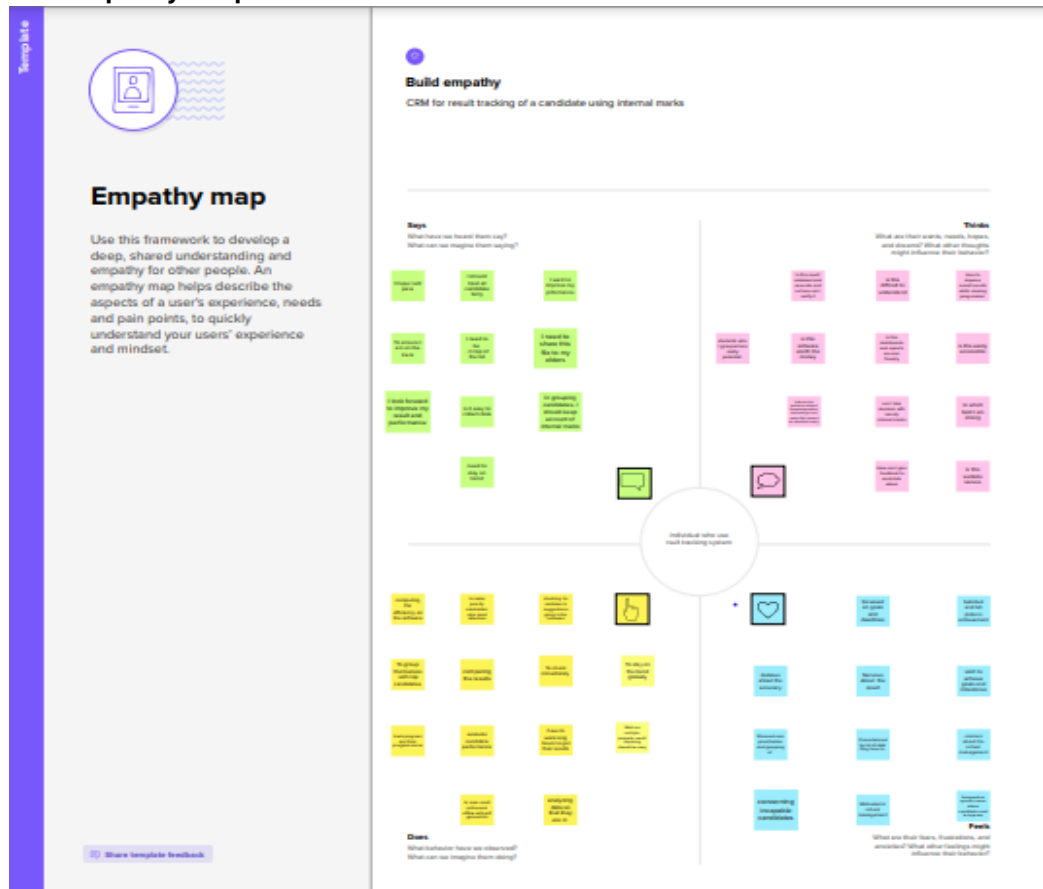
Template

Empathy map

Use this framework to develop a deep, shared understanding and empathy for other people. An empathy map helps describe the aspects of a user's experience, needs and pain points, to quickly understand your users' experience and mindset.

Share template feedback

Build empathy

CRM for result tracking of a candidate using internal marks

Says
What have we heard them say?
What can we imagine them saying?

Thinks
What are their wants, needs, hopes, and dreams? What other thoughts might influence their behavior?

I need to share this file to my elders

In grouping candidates, I should keep account of internal marks

I look forward to improve my result and performance

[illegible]

Individual who use result tracking system

Does
What behavior have we observed?
What can we imagine them doing?

Feels
What are their fears, frustrations, and anxieties? What other feelings might influence their behavior?

concerning incapable candidates